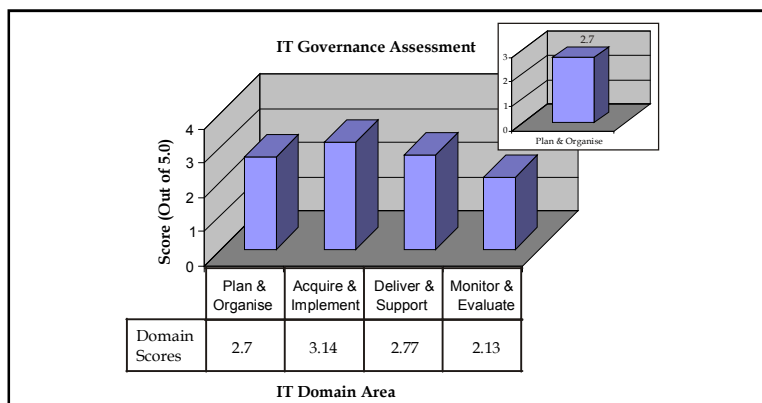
IT Governance Assessment

2.7

3
2
1
0

Plan & Organise

Score (Out of 5.0)

4
3
2
1
0

| | Plan & Organise | Acquire & Implement | Deliver & Support | Monitor & Evaluate |
|---|---|---|---|---|
| Domain Scores | 2.7 | 3.14 | 2.77 | 2.13 |

IT Domain Area